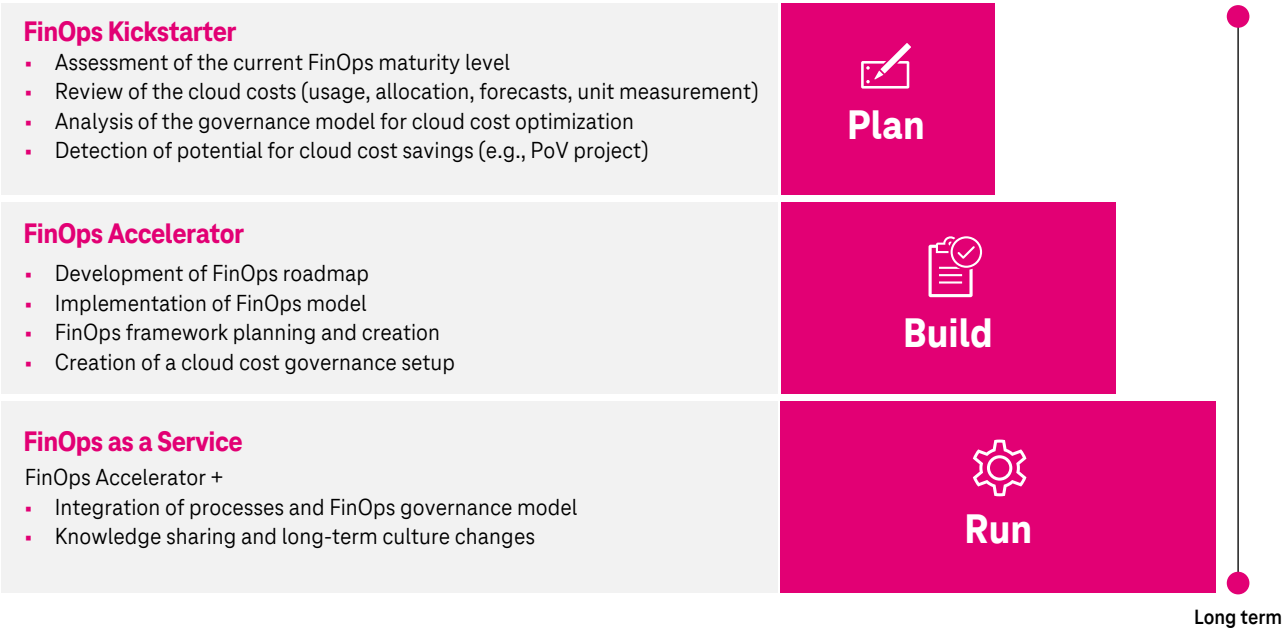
FinOps Kickstarter
- Assessment of the current FinOps maturity level
- Review of the cloud costs (usage, allocation, forecasts, unit measurement)
- Analysis of the governance model for cloud cost optimization
- Detection of potential for cloud cost savings (e.g., PoV project)

Plan

FinOps Accelerator
- Development of FinOps roadmap
- Implementation of FinOps model
- FinOps framework planning and creation
- Creation of a cloud cost governance setup

Build

FinOps as a Service
FinOps Accelerator +
- Integration of processes and FinOps governance model
- Knowledge sharing and long-term culture changes

Run

Long term